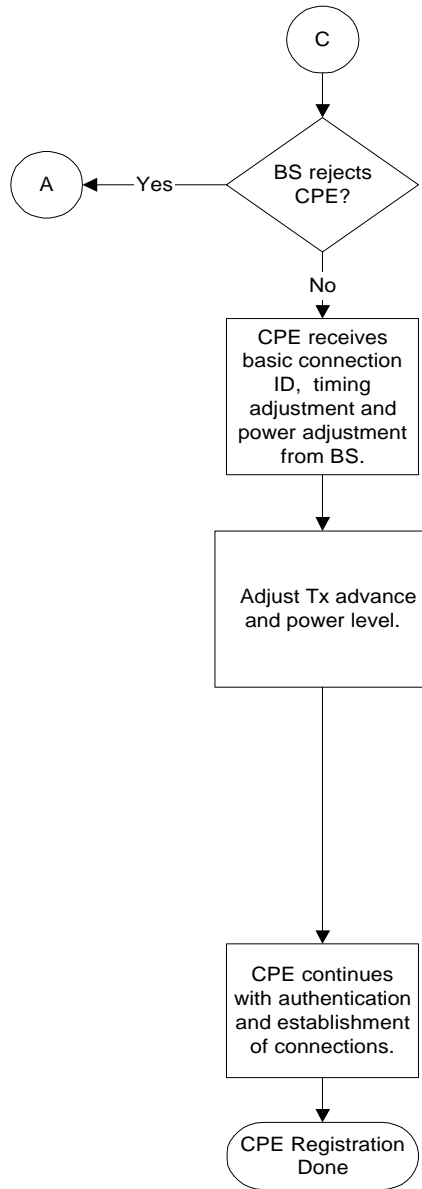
C

A

Yes

BS rejects CPE?

No

CPE receives basic connection ID, timing adjustment and power adjustment from BS.

Adjust Tx advance and power level.

CPE continues with authentication and establishment of connections.

CPE Registration Done